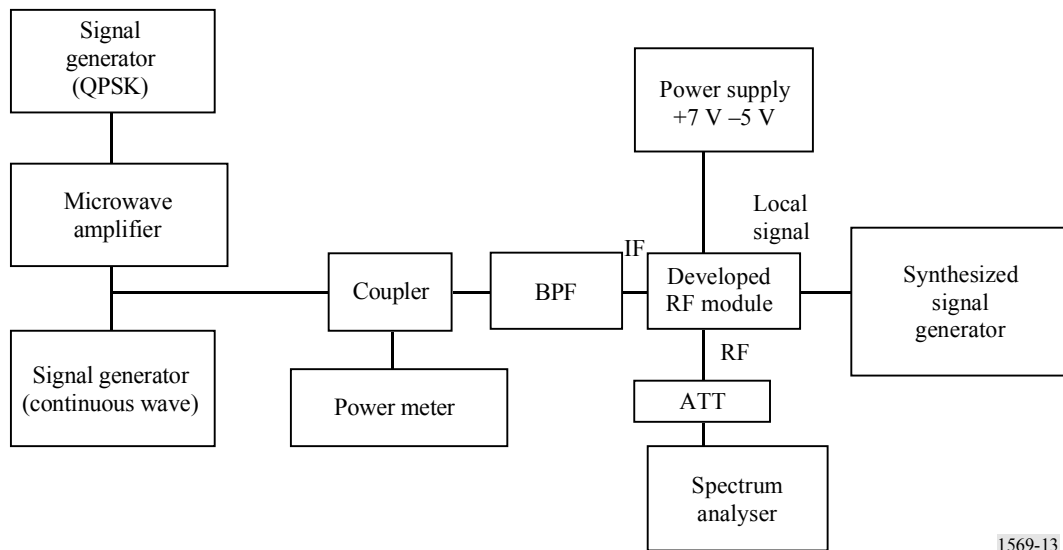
Signal generator (QPSK)

Microwave amplifier

Signal generator (continuous wave)

Coupler

Power meter

BPF

IF

Power supply +7 V –5 V

Local signal

Developed RF module

RF

ATT

Spectrum analyser

Synthesized signal generator

1569-13